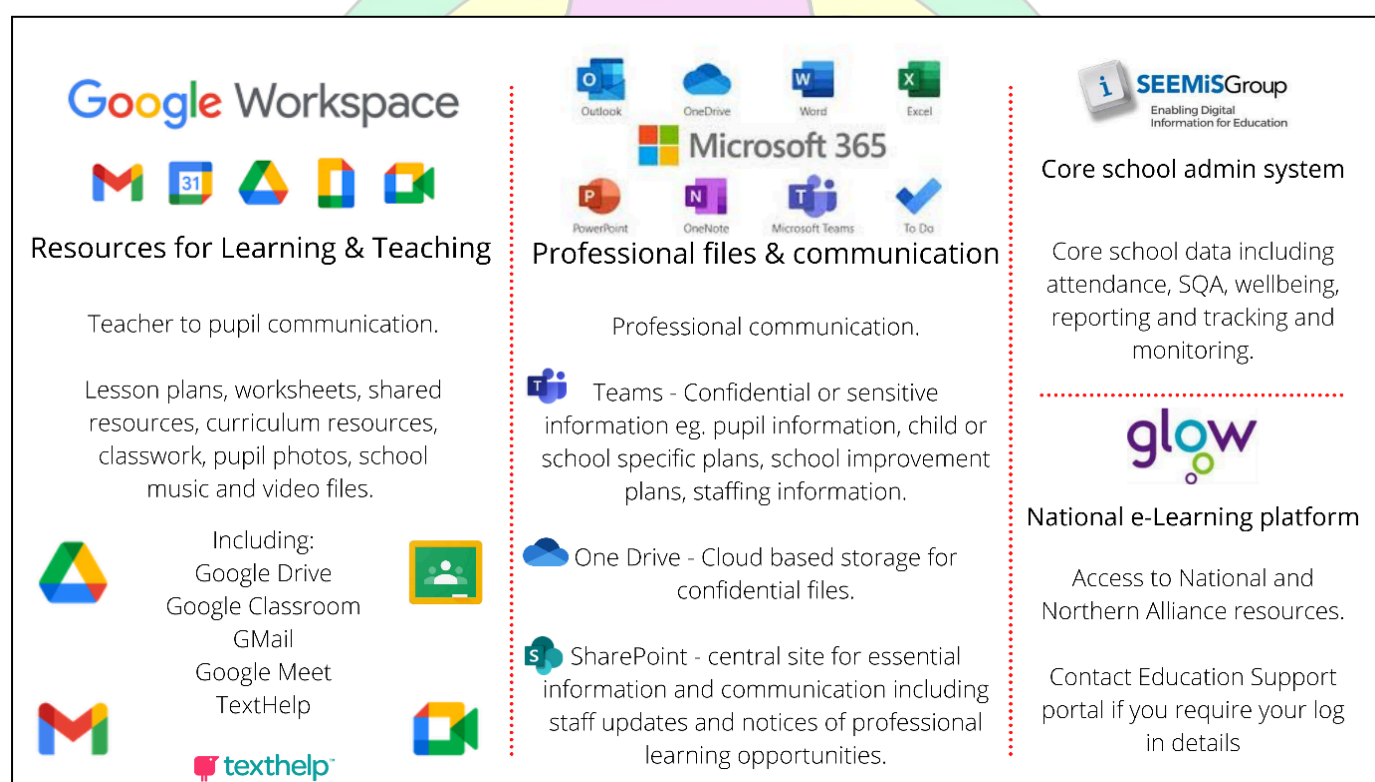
Google Workspace

31

Resources for Learning & Teaching

Teacher to pupil communication.

Lesson plans, worksheets, shared resources, curriculum resources, classwork, pupil photos, school music and video files.

Including:
Google Drive
Google Classroom
GMail
Google Meet
TextHelp

texthelp

Outlook OneDrive Word Excel

Microsoft 365

PowerPoint OneNote Microsoft Teams To Do

Professional files & communication

Professional communication.

Teams - Confidential or sensitive information eg. pupil information, child or school specific plans, school improvement plans, staffing information.

One Drive - Cloud based storage for confidential files.

SharePoint - central site for essential information and communication including staff updates and notices of professional learning opportunities.

SEEMiSGroup
Enabling Digital Information for Education

Core school admin system

Core school data including attendance, SQA, wellbeing, reporting and tracking and monitoring.

glow

National e-Learning platform

Access to National and Northern Alliance resources.

Contact Education Support portal if you require your log in details